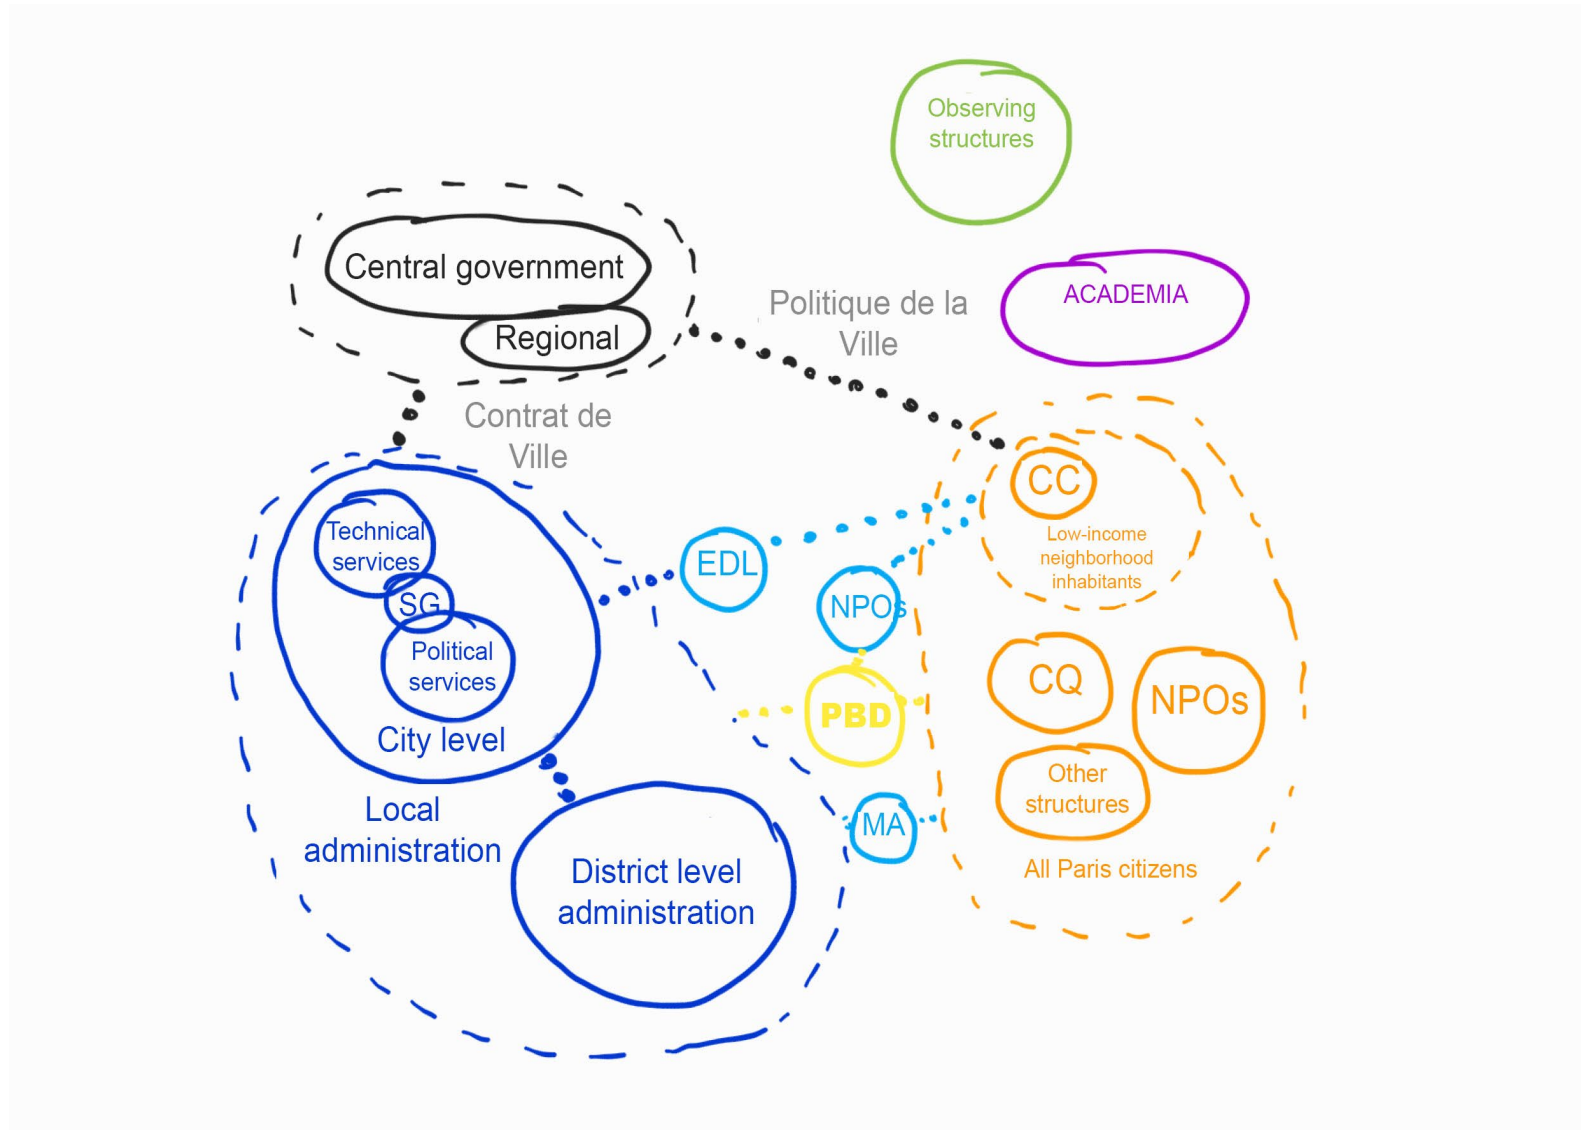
Observing structures

Central government

Regional

Politique de la Ville

ACADEMIA

Contrat de Ville

CC

Low-income neighborhood inhabitants

Technical services

SG

Political services

City level

EDL

NPOs

PBD

CQ

NPOs

Other structures

MA

All Paris citizens

Local administration

District level administration